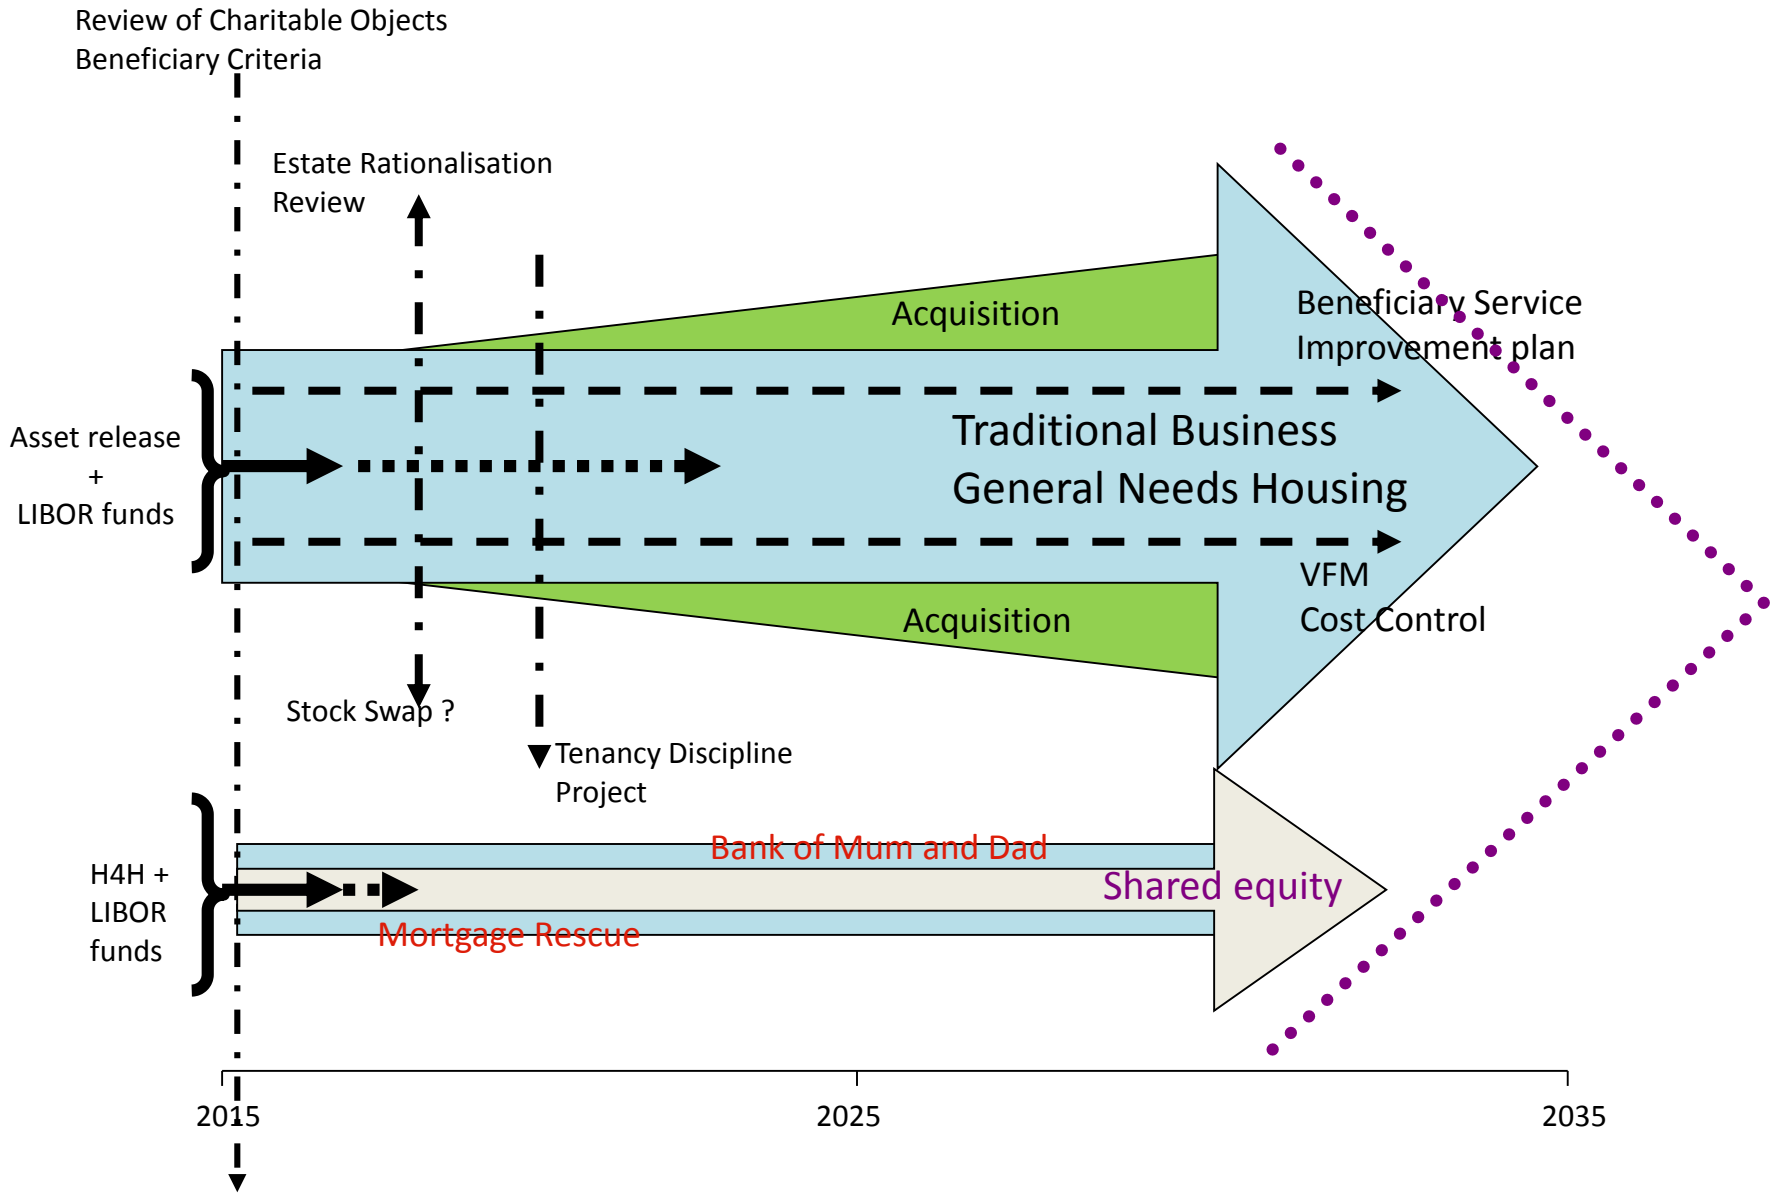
Review of Charitable Objects
Beneficiary Criteria

Estate Rationalisation
Review

Acquisition

Beneficiary Service
Improvement plan

Asset release
+
LIBOR funds

Traditional Business
General Needs Housing

VFM
Cost Control

Acquisition

Stock Swap ?

Tenancy Discipline
Project

Bank of Mum and Dad

H4H +
LIBOR
funds

Shared equity

Mortgage Rescue

2015

2025

2035